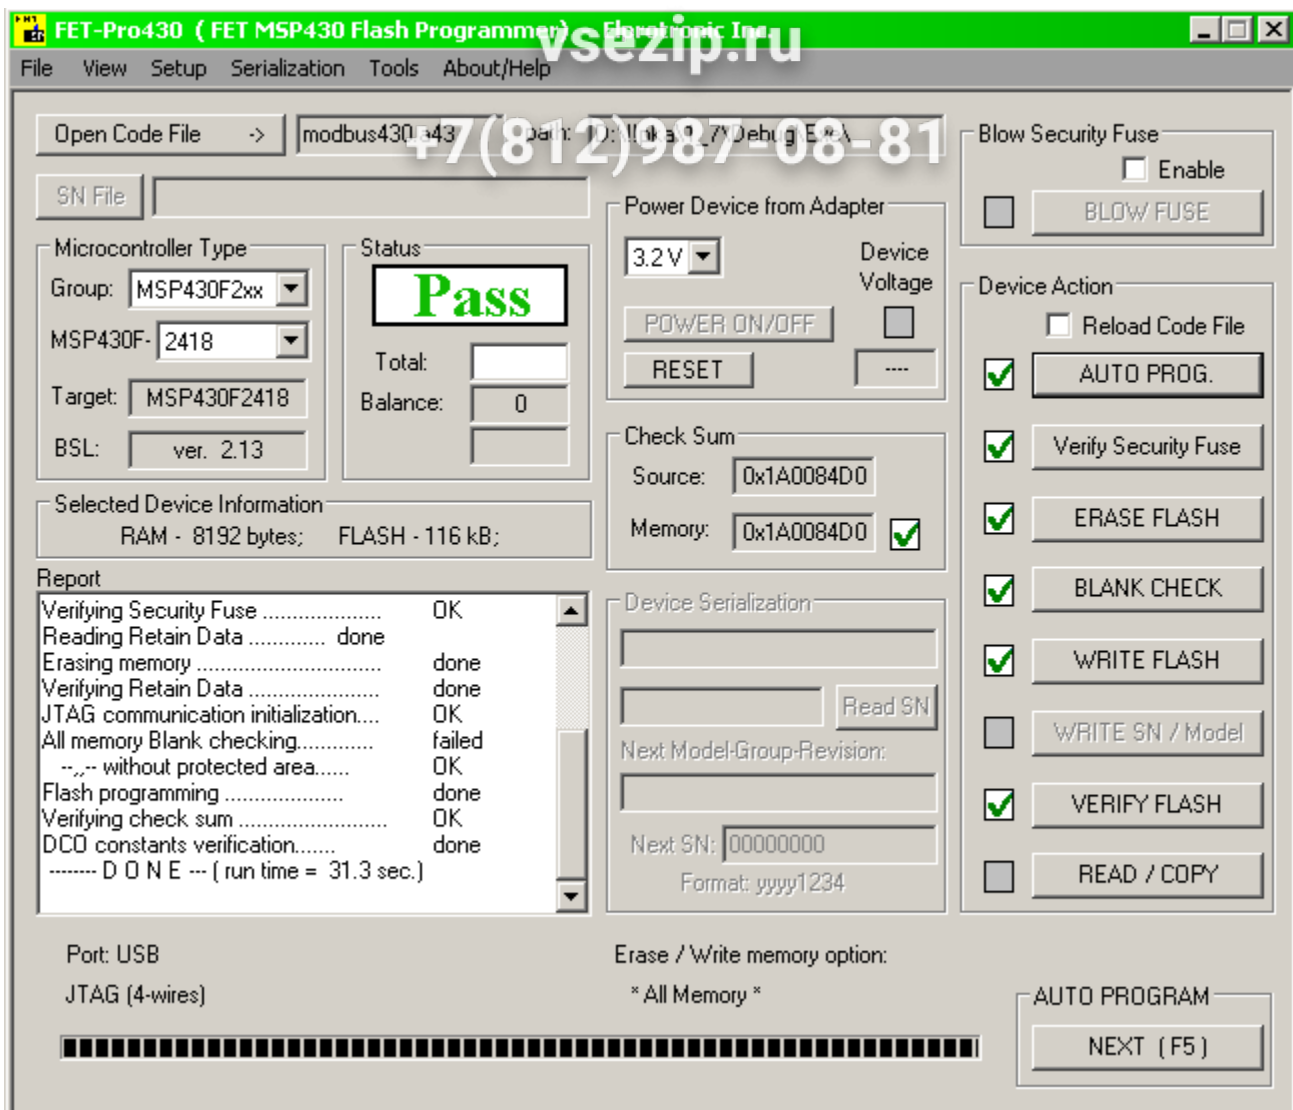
FET-Pro430 ( FET MSP430 Flash Programmer) - Elprotronic Inc.
vsezip.ru
File View Setup Serialization Tools About/Help

Open Code File -> modbus430.a43 path: D:\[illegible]\Debug\Exe\
+7(812)987-08-81

SN File

Blow Security Fuse
Enable
BLOW FUSE

Power Device from Adapter
3.2 V
Device Voltage
POWER ON/OFF
RESET
----

Microcontroller Type
Group: MSP430F2xx
MSP430F- 2418
Target: MSP430F2418
BSL: ver. 2.13

Status
Pass
Total:
Balance: 0

Device Action
Reload Code File
AUTO PROG.
Verify Security Fuse
ERASE FLASH
BLANK CHECK
WRITE FLASH
WRITE SN / Model
VERIFY FLASH
READ / COPY

Check Sum
Source: 0x1A0084D0
Memory: 0x1A0084D0

Selected Device Information
RAM - 8192 bytes; FLASH - 116 kB;

Report
Verifying Security Fuse .................... OK
Reading Retain Data ............. done
Erasing memory ............................... done
Verifying Retain Data ...................... done
JTAG communication initialization.... OK
All memory Blank checking............. failed
--,,-- without protected area...... OK
Flash programming .................... done
Verifying check sum ......................... OK
DCO constants verification....... done
------- D O N E --- ( run time = 31.3 sec.)

Device Serialization
Read SN
Next Model-Group-Revision:
Next SN: 00000000
Format: yyyy1234

Port: USB
JTAG (4-wires)

Erase / Write memory option:
* All Memory *

AUTO PROGRAM
NEXT (F5)